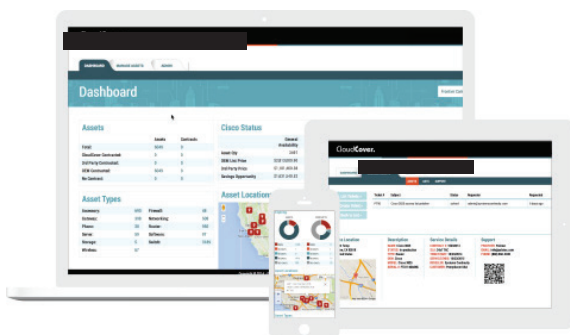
Dashboard

Assets

Assets

Contracts

Total

CloudCover Contracted

3rd Party Contracted

OEM Contracted

No Contract

Cisco Status

Asset Types

Asset Location

CloudCover.

Location

Description

Service Details

Support